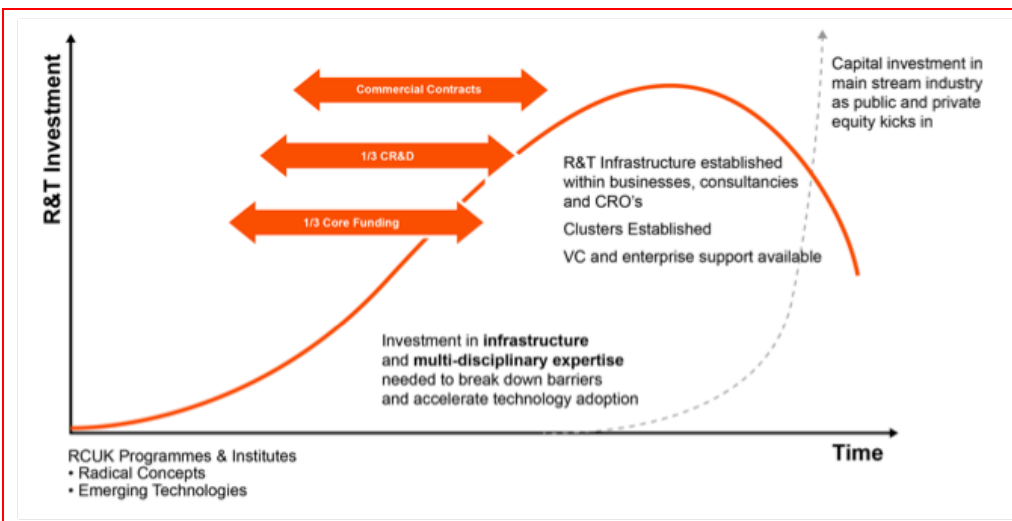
R&T Investment

Commercial Contracts

1/3 CR&D

1/3 Core Funding

Capital investment in main stream industry as public and private equity kicks in

R&T Infrastructure established within businesses, consultancies and CRO's

Clusters Established

VC and enterprise support available

Investment in **infrastructure** and **multi-disciplinary expertise** needed to break down barriers and accelerate technology adoption

RCUK Programmes & Institutes
• Radical Concepts
• Emerging Technologies

Time